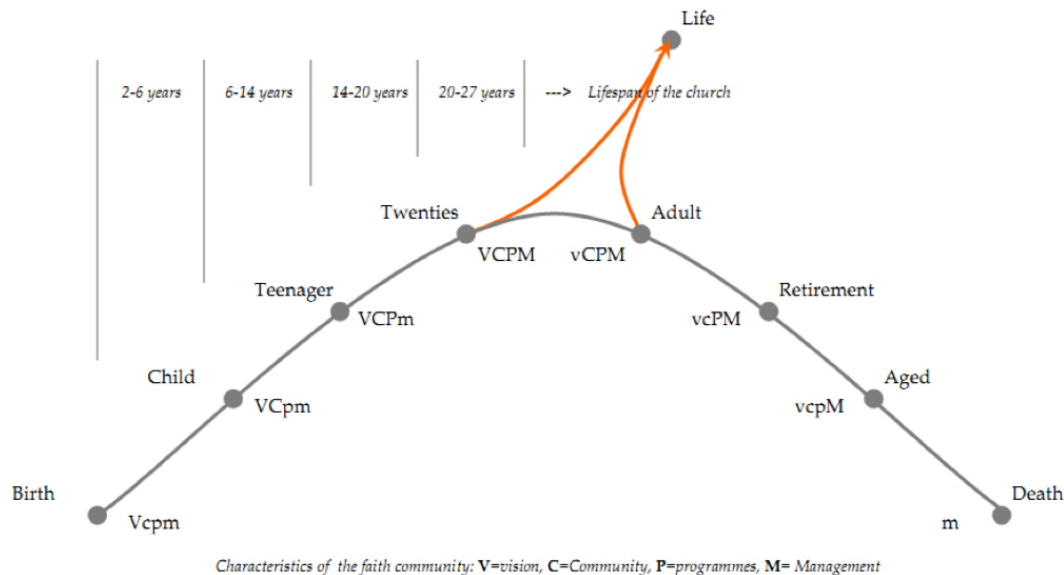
Life

2-6 years | 6-14 years | 14-20 years | 20-27 years | ---> Lifespan of the church

Twenties
VCPM

Adult
vCPM

Teenager
VCPm

Retirement
vcPM

Child
VCpm

Aged
vcpM

Birth
Vcpm

Death
m

Characteristics of the faith community: V=vision, C=Community, P=programmes, M= Management